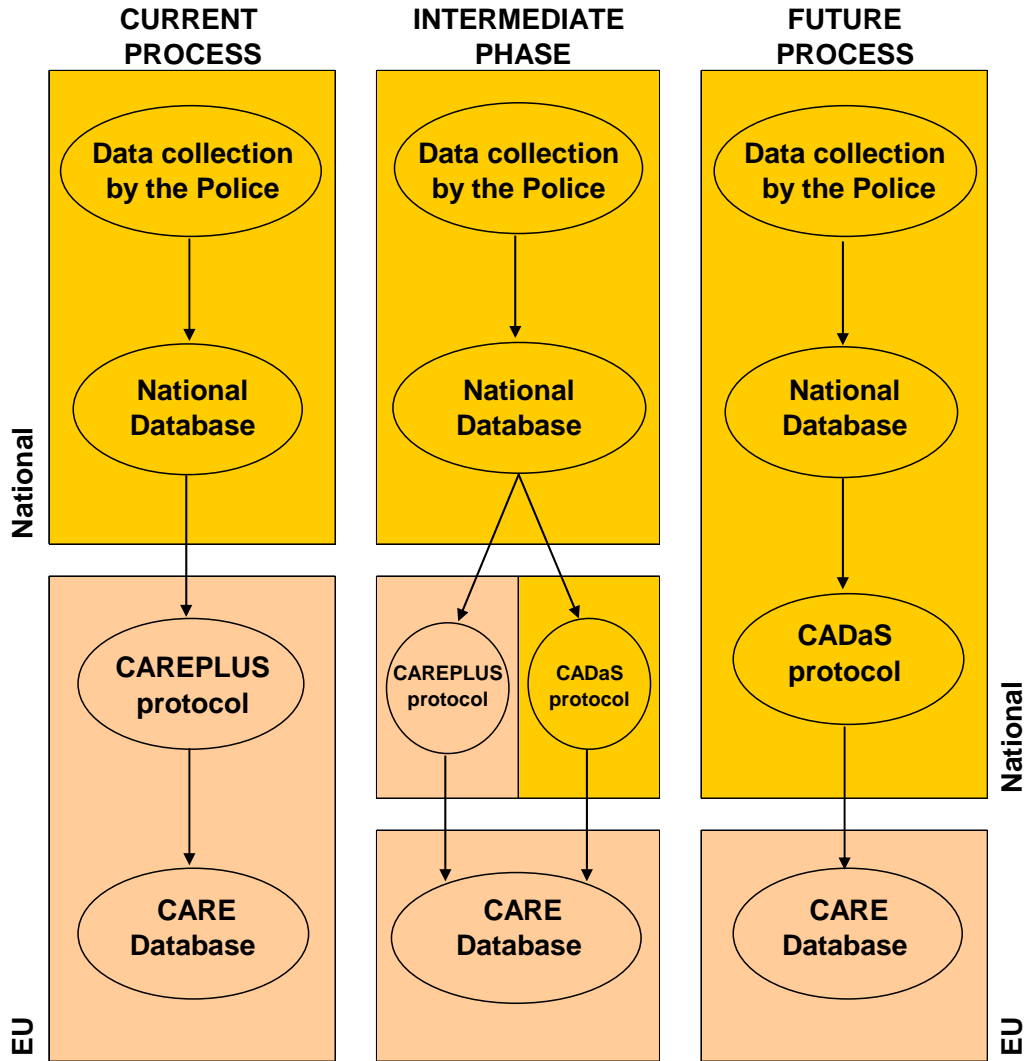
CURRENT PROCESS

Data collection by the Police

National Database

National

CAREPLUS protocol

CARE Database

EU

INTERMEDIATE PHASE

Data collection by the Police

National Database

CAREPLUS protocol

CADaS protocol

CARE Database

FUTURE PROCESS

Data collection by the Police

National Database

CADaS protocol

National

CARE Database

EU